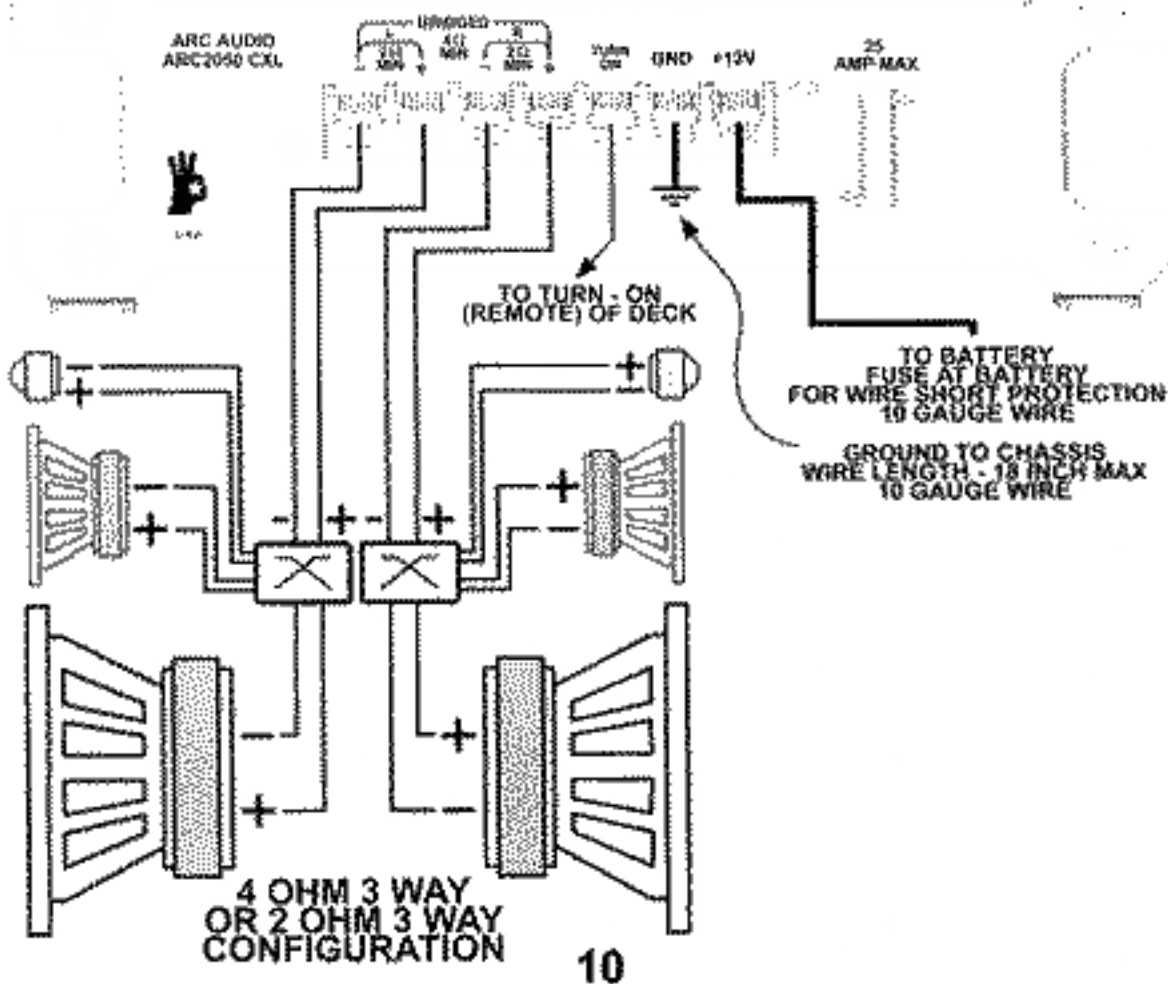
ARC AUDIO
ARC2050 CXL

BRIDGED
L
2Ω
MIN
-
+
4Ω
MIN
R
2Ω
MIN
-
+

Turn ON
GND
+12V
25
AMP MAX

TO TURN - ON (REMOTE) OF DECK

TO BATTERY
FUSE AT BATTERY
FOR WIRE SHORT PROTECTION
10 GAUGE WIRE

GROUND TO CHASSIS
WIRE LENGTH - 18 INCH MAX
10 GAUGE WIRE

-
+
-
+
-
+
-
+
+
-
-
+
+
-

4 OHM 3 WAY
OR 2 OHM 3 WAY
CONFIGURATION

10